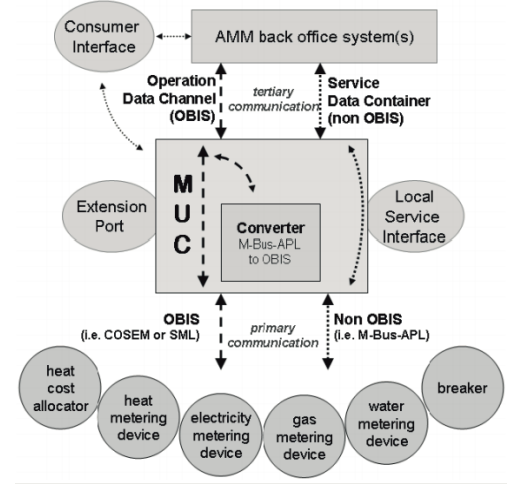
Consumer Interface

AMM back office system(s)

Operation Data Channel (OBIS)

tertiary communication

Service Data Container (non OBIS)

Extension Port

M U C

Converter M-Bus-APL to OBIS

Local Service Interface

OBIS (i.e. COSEM or SML)

primary communication

Non OBIS (i.e. M-Bus-APL)

heat cost allocator

heat metering device

electricity metering device

gas metering device

water metering device

breaker